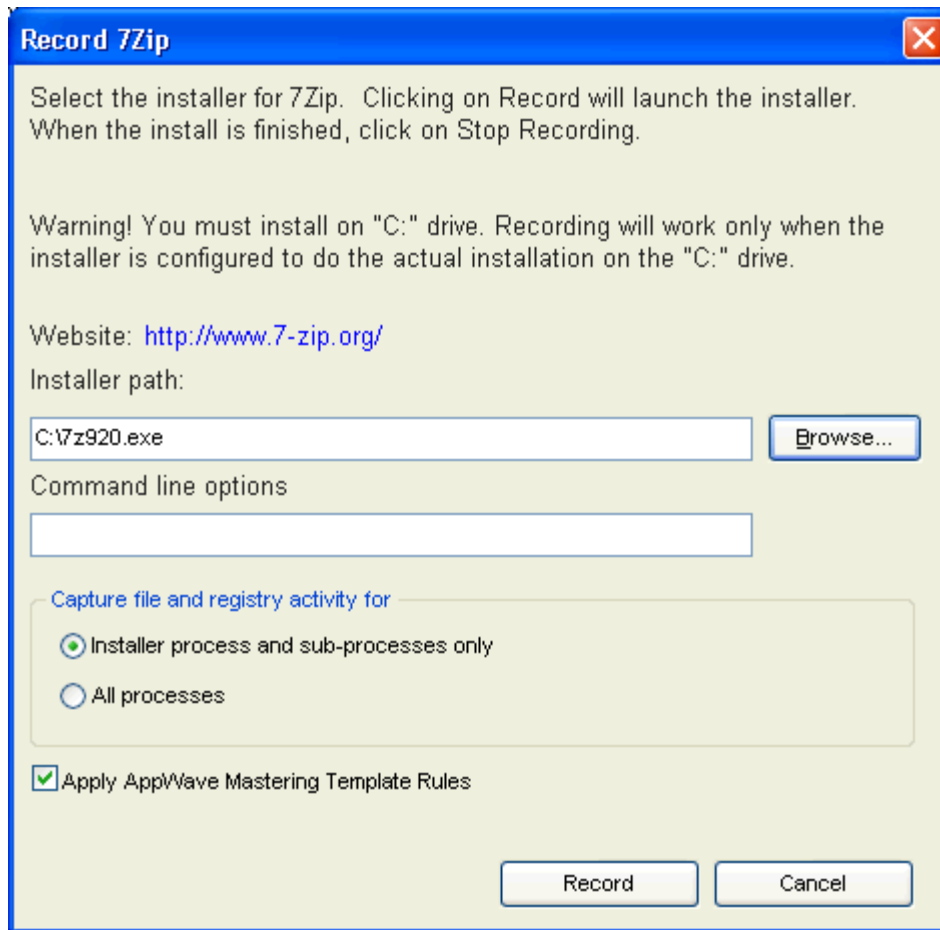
Record 7Zip

Select the installer for 7Zip. Clicking on Record will launch the installer. When the install is finished, click on Stop Recording.

Warning! You must install on "C:" drive. Recording will work only when the installer is configured to do the actual installation on the "C:" drive.

Website: http://www.7-zip.org/

Installer path:

C:\7z920.exe

Browse...

Command line options

Capture file and registry activity for

Installer process and sub-processes only

All processes

Apply AppWave Mastering Template Rules

Record

Cancel